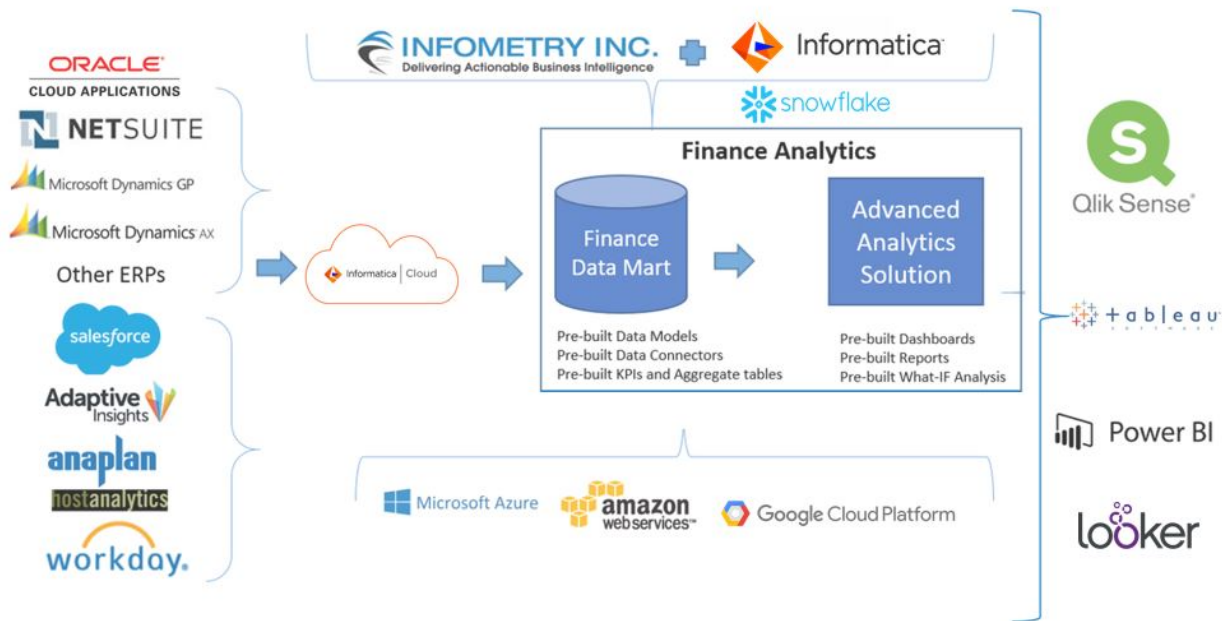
ORACLE
CLOUD APPLICATIONS
NETSUITE
Microsoft Dynamics GP
Microsoft Dynamics AX
Other ERPs
salesforce
Adaptive Insights
anaplan
hostanalytics
workday.

INFOMETRY INC.
Delivering Actionable Business Intelligence
Informatica
snowflake

Informatica | Cloud

Finance Analytics
Finance Data Mart
Advanced Analytics Solution
Pre-built Data Models
Pre-built Data Connectors
Pre-built KPIs and Aggregate tables
Pre-built Dashboards
Pre-built Reports
Pre-built What-IF Analysis

Microsoft Azure
amazon web services
Google Cloud Platform

Qlik Sense
tableau
Power BI
looker